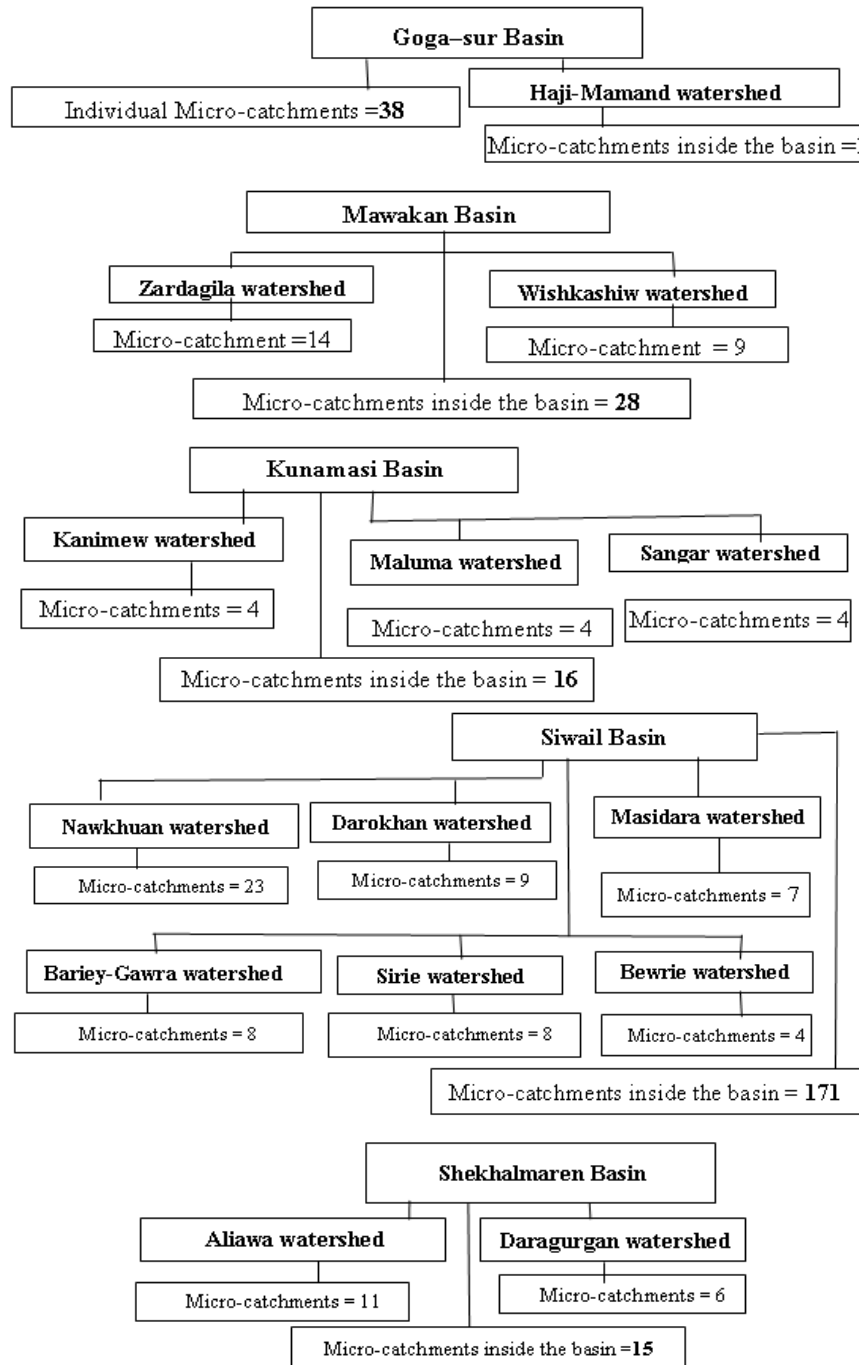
Goga–sur Basin

Individual Micro-catchments =**38**

Haji-Mamand watershed

Micro-catchments inside the basin =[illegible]

Mawakan Basin

Zardagila watershed

Micro-catchment =14

Wishkashiw watershed

Micro-catchment = 9

Micro-catchments inside the basin = **28**

Kunamasi Basin

Kanimew watershed

Micro-catchments = 4

Maluma watershed

Micro-catchments = 4

Sangar watershed

Micro-catchments = 4

Micro-catchments inside the basin = **16**

Siwail Basin

Nawkhuan watershed

Micro-catchments = 23

Darokhan watershed

Micro-catchments = 9

Masidara watershed

Micro-catchments = 7

Bariey-Gawra watershed

Micro-catchments = 8

Sirie watershed

Micro-catchments = 8

Bewrie watershed

Micro-catchments = 4

Micro-catchments inside the basin = **171**

Shekhalmaren Basin

Aliawa watershed

Micro-catchments = 11

Daragurgan watershed

Micro-catchments = 6

Micro-catchments inside the basin =**15**